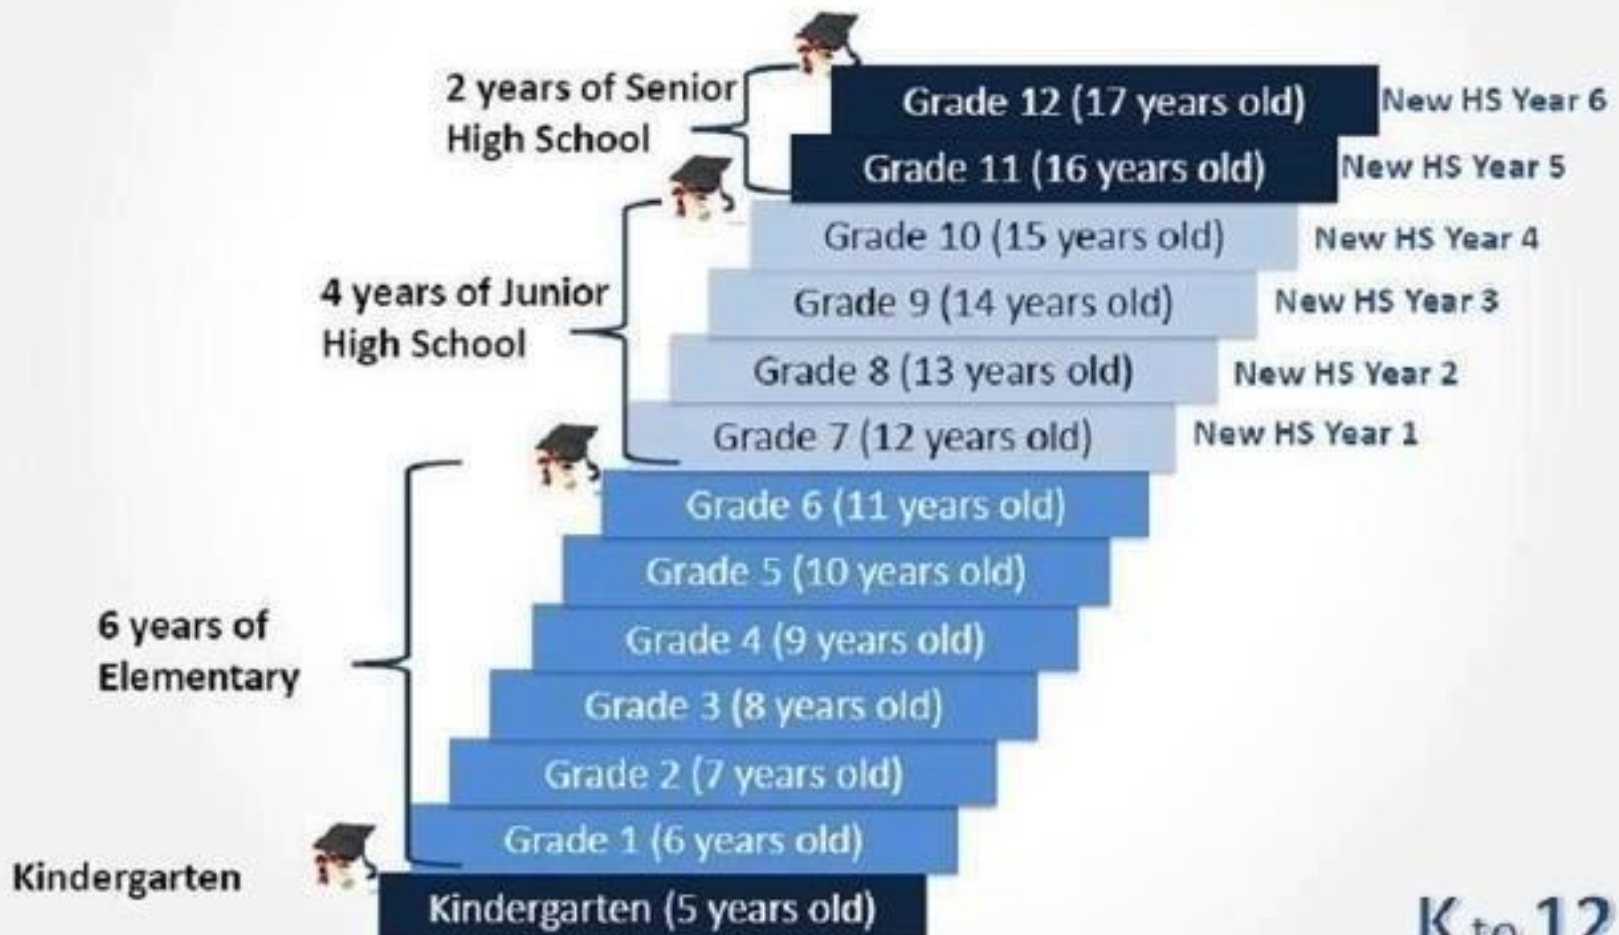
2 years of Senior High School

Grade 12 (17 years old) New HS Year 6

Grade 11 (16 years old) New HS Year 5

4 years of Junior High School

Grade 10 (15 years old) New HS Year 4

Grade 9 (14 years old) New HS Year 3

Grade 8 (13 years old) New HS Year 2

Grade 7 (12 years old) New HS Year 1

6 years of Elementary

Grade 6 (11 years old)

Grade 5 (10 years old)

Grade 4 (9 years old)

Grade 3 (8 years old)

Grade 2 (7 years old)

Grade 1 (6 years old)

Kindergarten

Kindergarten (5 years old)

K to 12